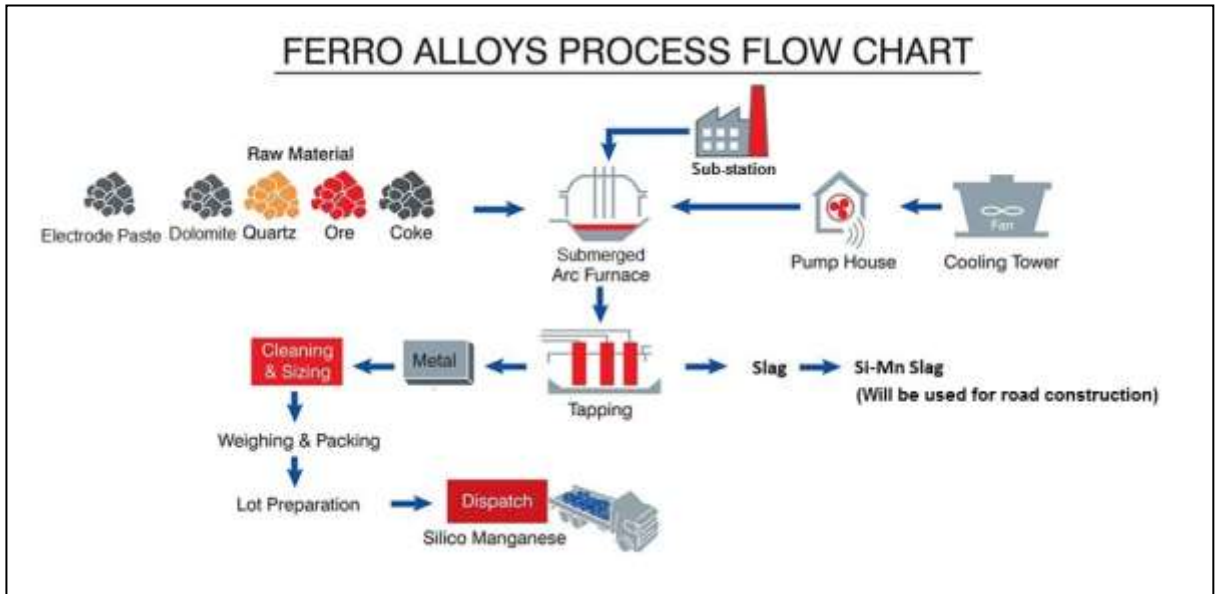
FERRO ALLOYS PROCESS FLOW CHART

Raw Material

Electrode Paste Dolomite Quartz Ore Coke

Sub-station

Submerged Arc Furnace

Pump House

Fan

Cooling Tower

Cleaning & Sizing

Metal

Tapping

Slag

Si-Mn Slag

(Will be used for road construction)

Weighing & Packing

Lot Preparation

Dispatch

Silico Manganese